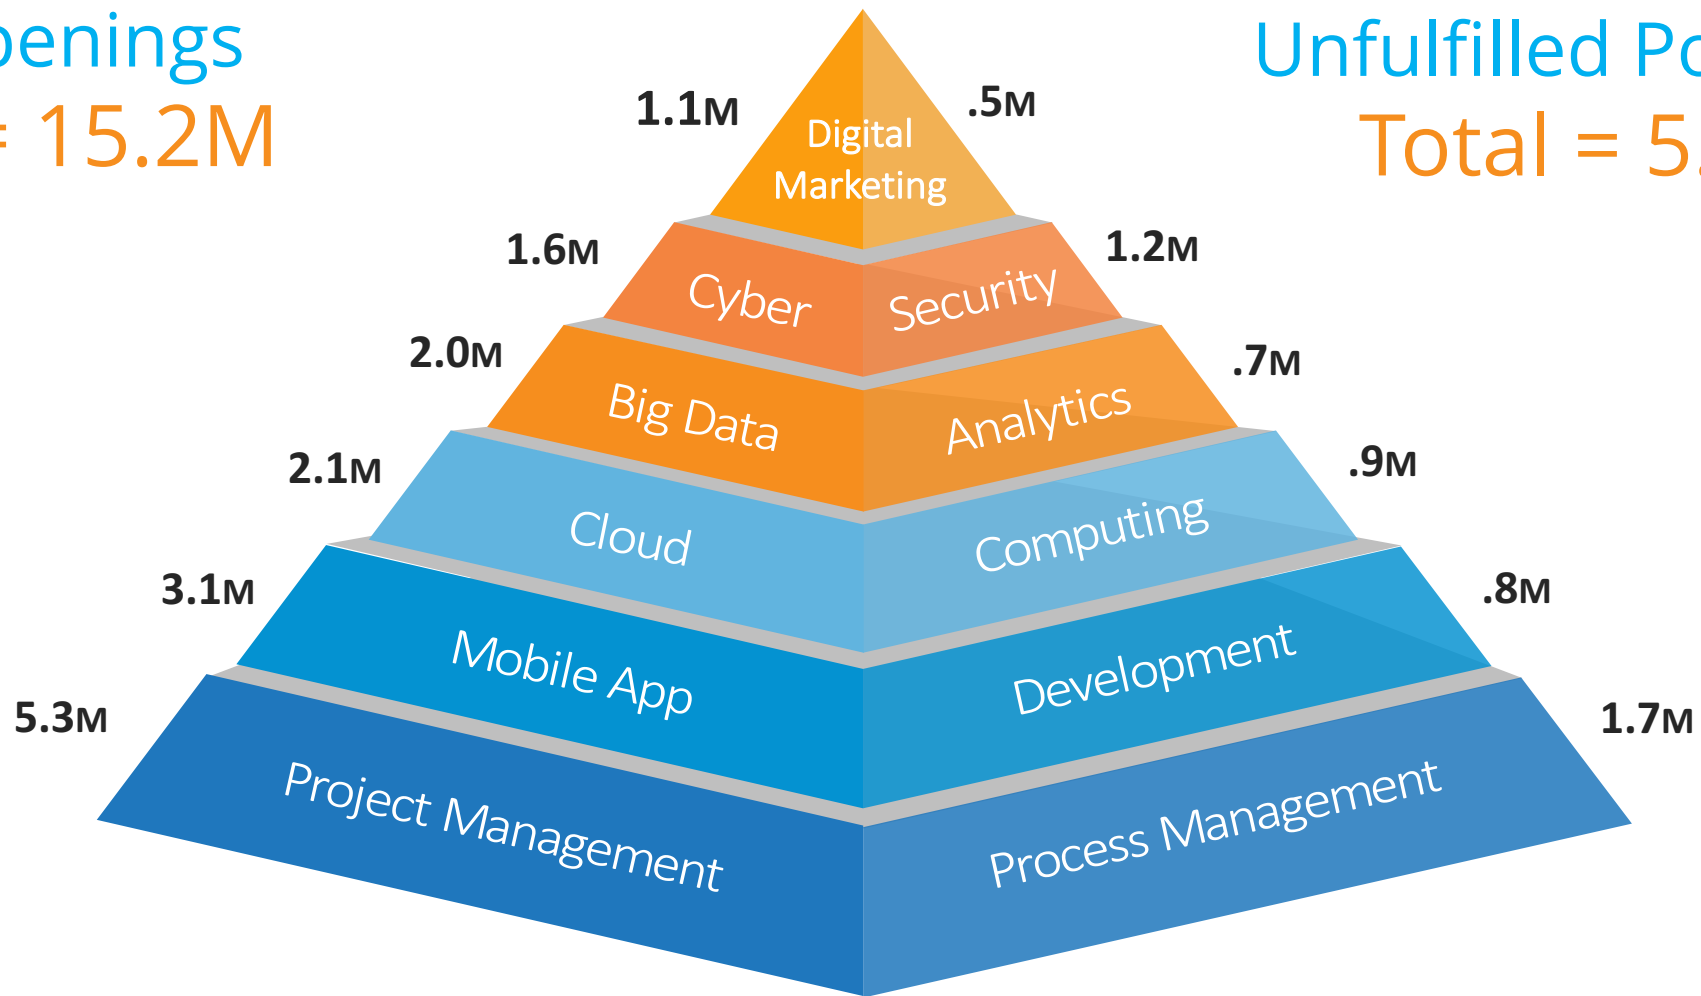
penings
= 15.2M

Unfulfilled Po
Total = 5.

1.1M
Digital Marketing
.5M

1.6M
Cyber Security
1.2M

2.0M
Big Data Analytics
.7M

2.1M
Cloud Computing
.9M

3.1M
Mobile App Development
.8M

5.3M
Project Management
Process Management
1.7M